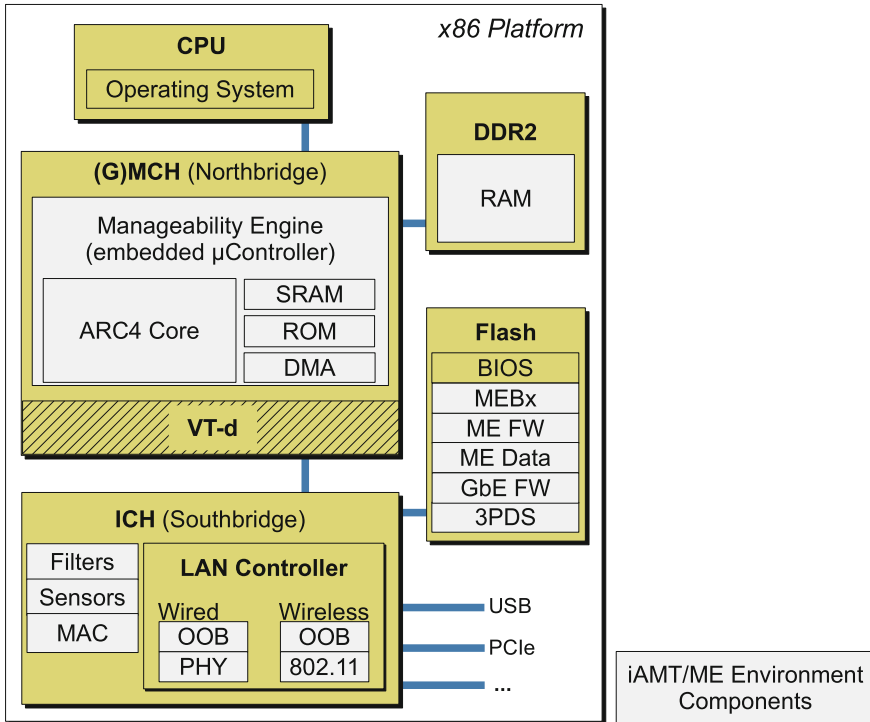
x86 Platform

CPU

Operating System

DDR2

RAM

(G)MCH (Northbridge)

Manageability Engine (embedded µController)

ARC4 Core

SRAM

ROM

DMA

VT-d

Flash

BIOS

MEBx

ME FW

ME Data

GbE FW

3PDS

ICH (Southbridge)

Filters

Sensors

MAC

LAN Controller

Wired

OOB

PHY

Wireless

OOB

802.11

USB

PCIe

...

iAMT/ME Environment Components